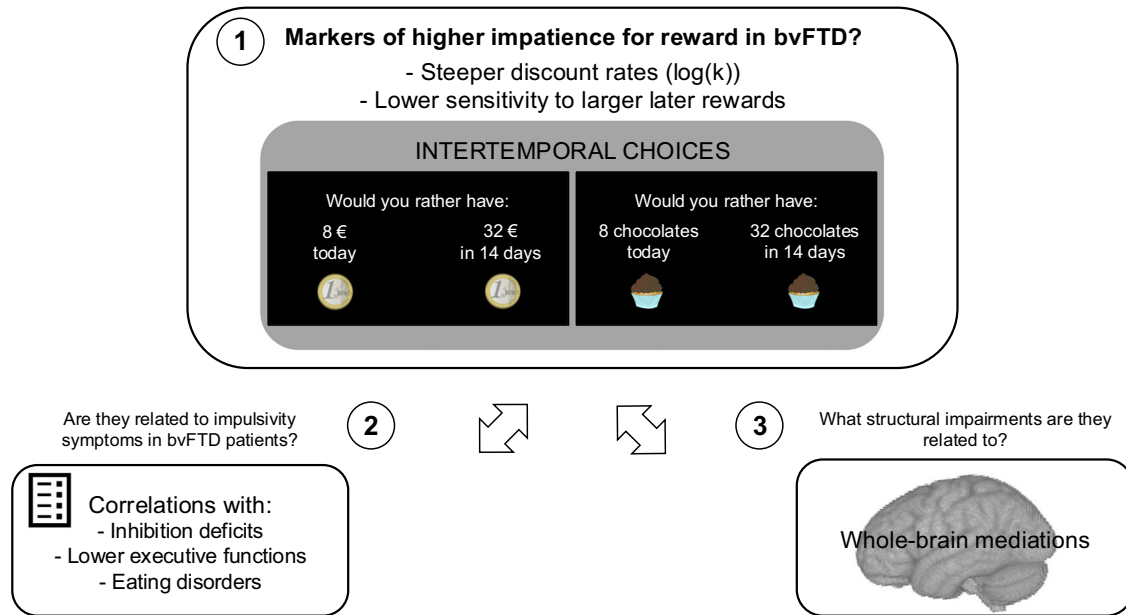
1 Markers of higher impatience for reward in bvFTD?

- Steeper discount rates (log(k))
- Lower sensitivity to larger later rewards

INTERTEMPORAL CHOICES

Would you rather have:

8 € today

32 € in 14 days

Would you rather have:

8 chocolates today

32 chocolates in 14 days

Are they related to impulsivity symptoms in bvFTD patients?

2

3

What structural impairments are they related to?

Correlations with:
- Inhibition deficits
- Lower executive functions
- Eating disorders

Whole-brain mediations